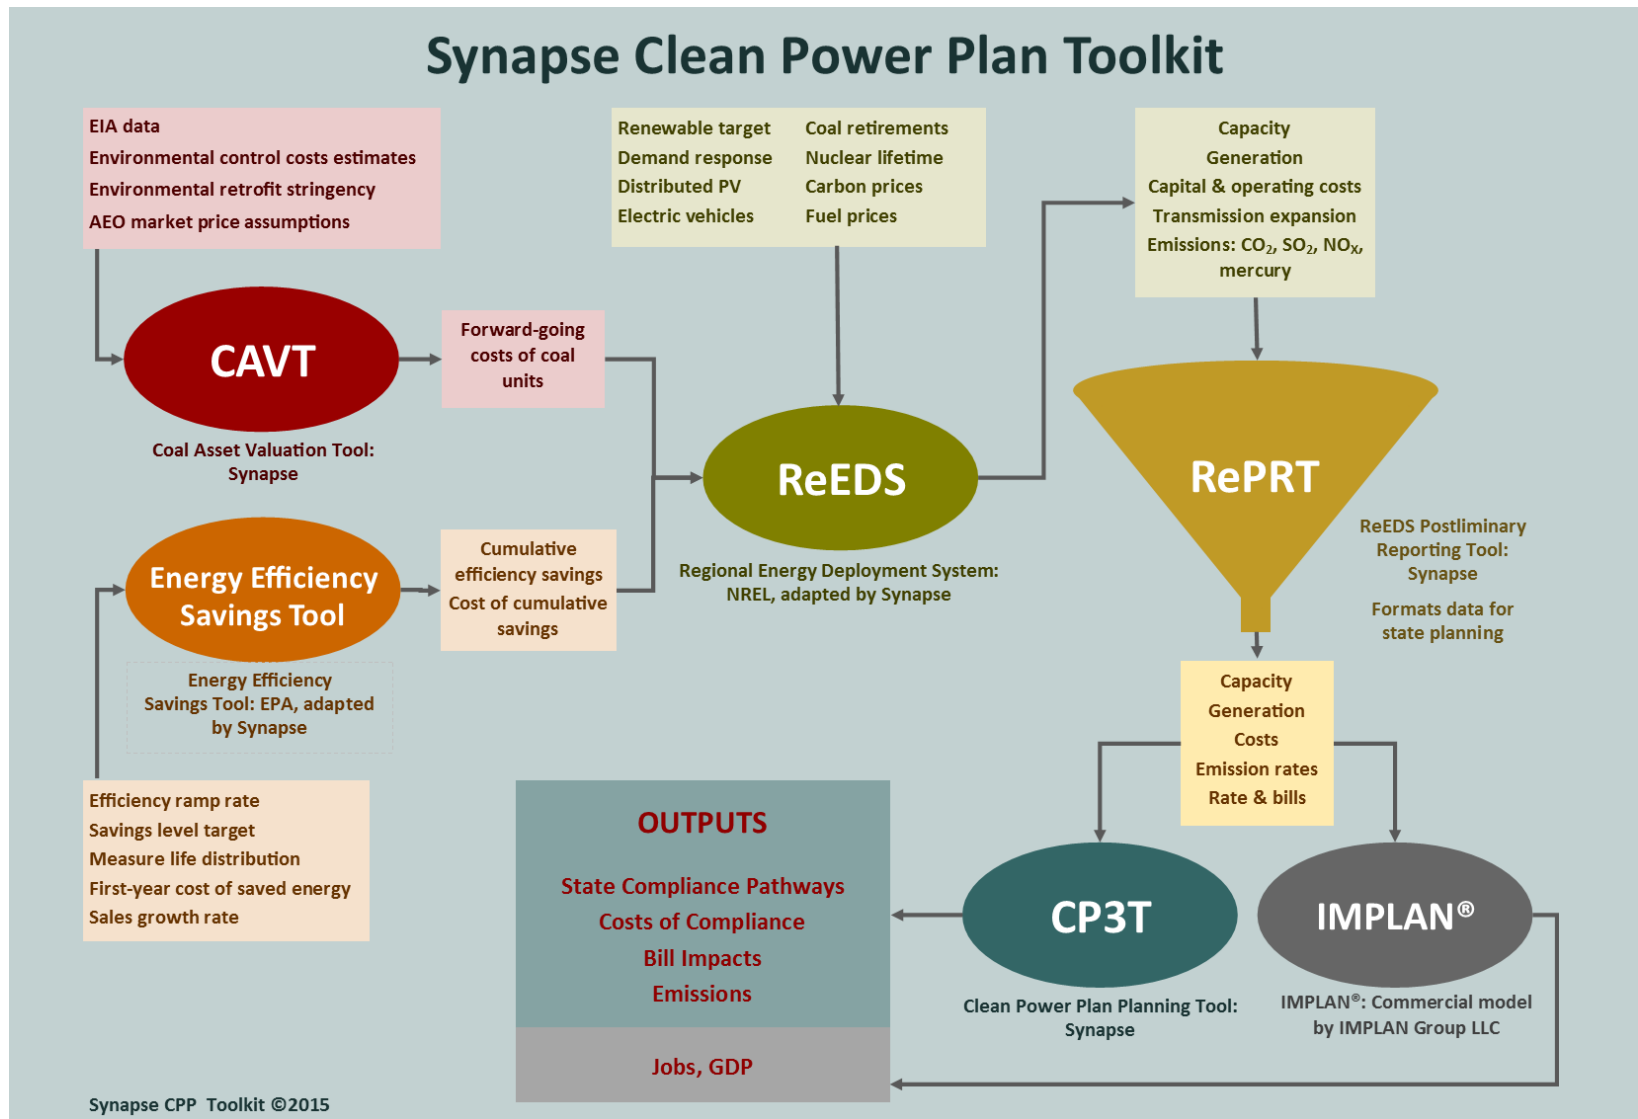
Synapse Clean Power Plan Toolkit

EIA data
Environmental control costs estimates
Environmental retrofit stringency
AEO market price assumptions

Renewable target
Demand response
Distributed PV
Electric vehicles

Coal retirements
Nuclear lifetime
Carbon prices
Fuel prices

Capacity
Generation
Capital & operating costs
Transmission expansion
Emissions: $CO_2$, $SO_2$, $NO_x$, mercury

CAVT

Coal Asset Valuation Tool: Synapse

Forward-going costs of coal units

ReEDS

Regional Energy Deployment System: NREL, adapted by Synapse

RePRT

ReEDS Postliminary Reporting Tool: Synapse

Formats data for state planning

Energy Efficiency Savings Tool

Energy Efficiency Savings Tool: EPA, adapted by Synapse

Cumulative efficiency savings
Cost of cumulative savings

Capacity
Generation
Costs
Emission rates
Rate & bills

Efficiency ramp rate
Savings level target
Measure life distribution
First-year cost of saved energy
Sales growth rate

OUTPUTS

State Compliance Pathways
Costs of Compliance
Bill Impacts
Emissions

Jobs, GDP

CP3T

Clean Power Plan Planning Tool: Synapse

IMPLAN®

IMPLAN®: Commercial model by IMPLAN Group LLC

Synapse CPP Toolkit ©2015